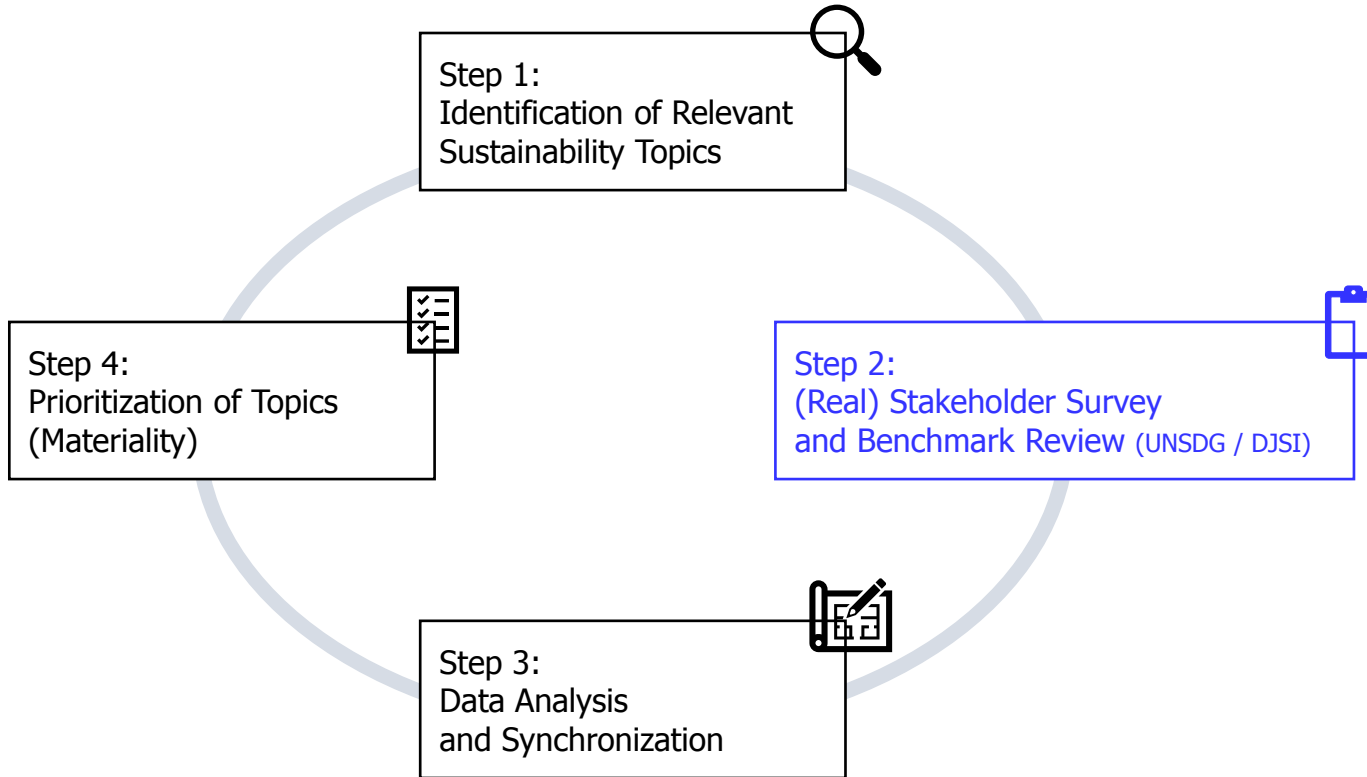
Step 1:
Identification of Relevant Sustainability Topics

Step 2:
(Real) Stakeholder Survey and Benchmark Review (UNSDG / DJSI)

Step 3:
Data Analysis and Synchronization

Step 4:
Prioritization of Topics (Materiality)